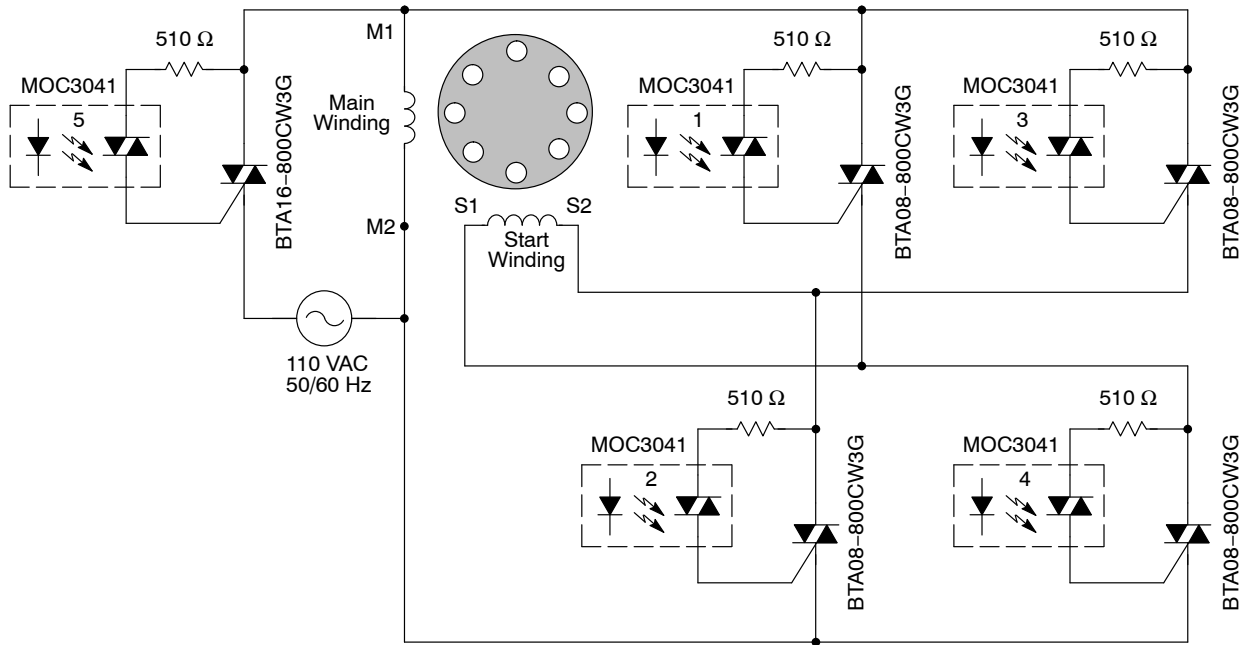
510 Ω

MOC3041

5

BTA16−800CW3G

M1

Main Winding

M2

110 VAC 50/60 Hz

S1

S2

Start Winding

510 Ω

MOC3041

1

BTA08−800CW3G

510 Ω

MOC3041

3

BTA08−800CW3G

510 Ω

MOC3041

2

BTA08−800CW3G

510 Ω

MOC3041

4

BTA08−800CW3G